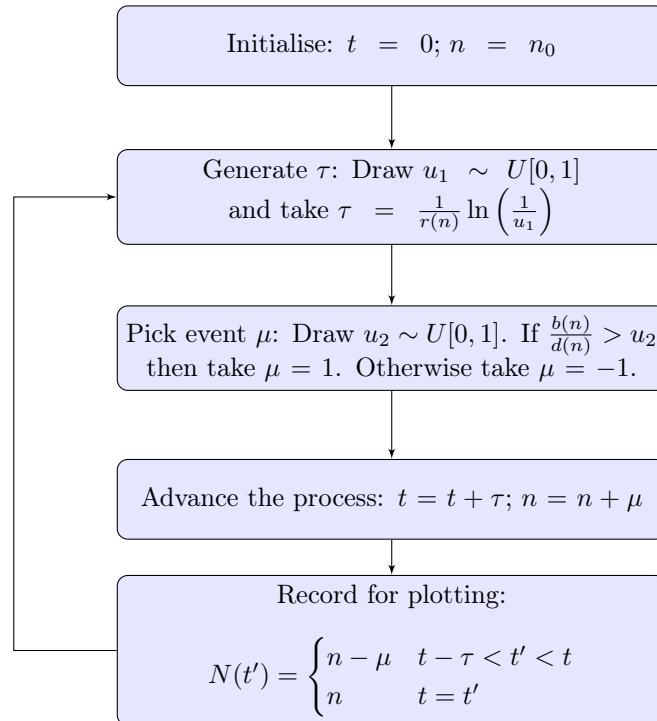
Initialise: $t = 0$; $n = n_0$

Generate $\tau$: Draw $u_1 \sim U[0,1]$ and take $\tau = \frac{1}{r(n)} \ln\left(\frac{1}{u_1}\right)$

Pick event $\mu$: Draw $u_2 \sim U[0,1]$. If $\frac{b(n)}{d(n)} > u_2$ then take $\mu = 1$. Otherwise take $\mu = -1$.

Advance the process: $t = t + \tau$; $n = n + \mu$

Record for plotting:

$N(t') = \begin{cases} n - \mu & t - \tau < t' < t \\ n & t = t' \end{cases}$